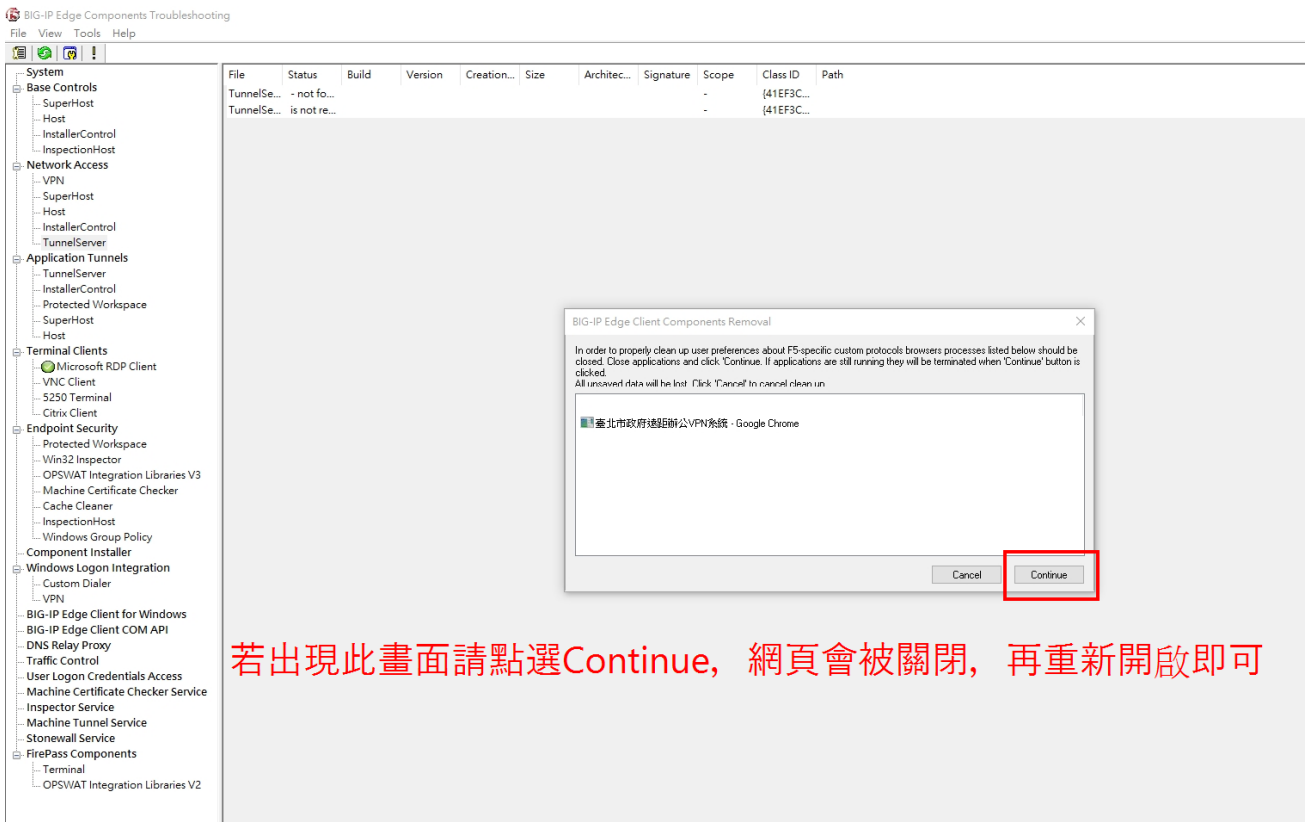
BIG-IP Edge Components Troubleshooting
File View Tools Help

System
Base Controls
SuperHost
Host
InstallerControl
InspectionHost
Network Access
VPN
SuperHost
Host
InstallerControl
TunnelServer
Application Tunnels
TunnelServer
InstallerControl
Protected Workspace
SuperHost
Host
Terminal Clients
Microsoft RDP Client
VNC Client
5250 Terminal
Citrix Client
Endpoint Security
Protected Workspace
Win32 Inspector
OPSWAT Integration Libraries V3
Machine Certificate Checker
Cache Cleaner
InspectionHost
Windows Group Policy
Component Installer
Windows Logon Integration
Custom Dialer
VPN
BIG-IP Edge Client for Windows
BIG-IP Edge Client COM API
DNS Relay Proxy
Traffic Control
User Logon Credentials Access
Machine Certificate Checker Service
Inspector Service
Machine Tunnel Service
Stonewall Service
FirePass Components
Terminal
OPSWAT Integration Libraries V2

| File | Status | Build | Version | Creation... | Size | Architec... | Signature | Scope | Class ID | Path |
|---|---|---|---|---|---|---|---|---|---|---|
| TunnelSe... | - not fo... | | | | | | | - | {41EF3C... | |
| TunnelSe... | is not re... | | | | | | | - | {41EF3C... | |

BIG-IP Edge Client Components Removal

In order to properly clean up user preferences about F5-specific custom protocols browsers processes listed below should be closed. Close applications and click 'Continue. If applications are still running they will be terminated when 'Continue' button is clicked.
All unsaved data will be lost. Click 'Cancel' to cancel clean up.

臺北市政府遠距辦公VPN系統 - Google Chrome

Cancel
Continue

若出現此畫面請點選Continue，網頁會被關閉，再重新開啟即可